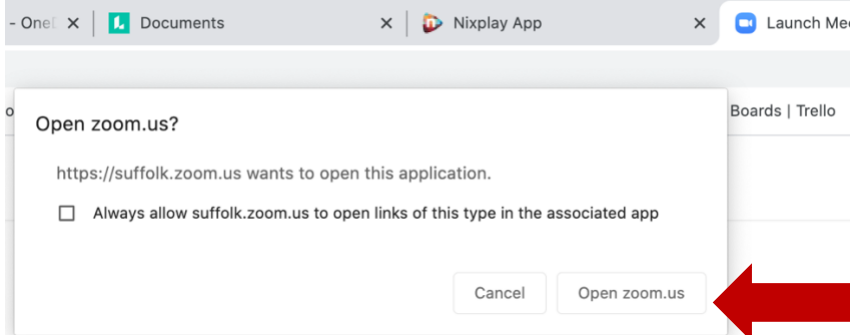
- One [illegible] ×
Documents ×
Nixplay App ×
Launch Me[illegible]

o

Boards | Trello

Open zoom.us?

https://suffolk.zoom.us wants to open this application.

Always allow suffolk.zoom.us to open links of this type in the associated app

Cancel
Open zoom.us